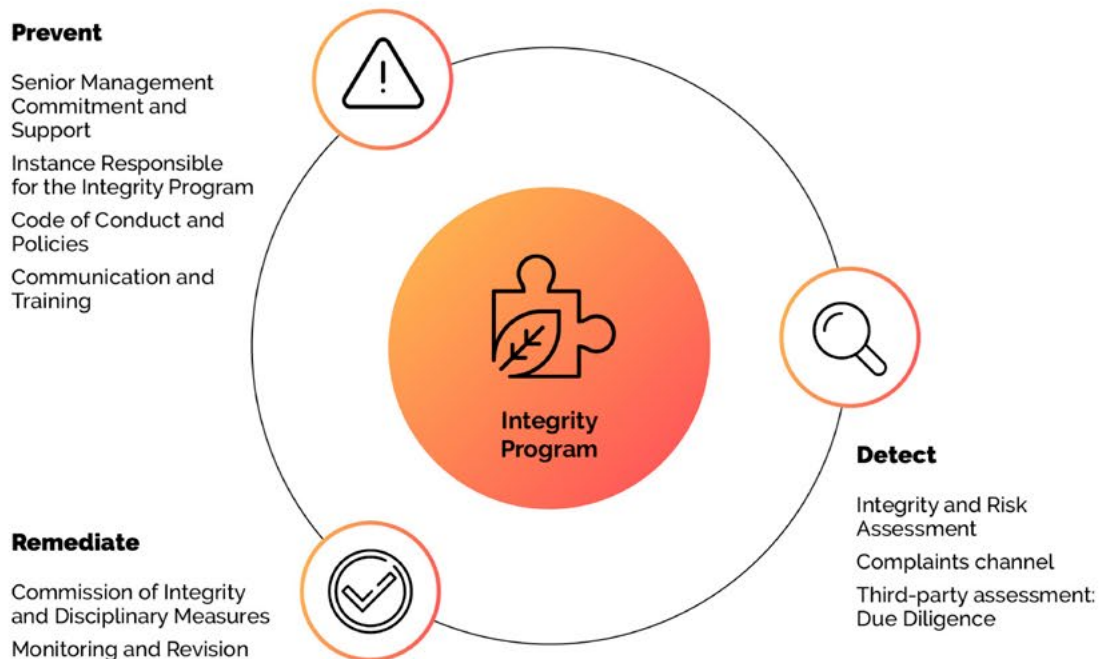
**Prevent**

Senior Management Commitment and Support

Instance Responsible for the Integrity Program

Code of Conduct and Policies

Communication and Training

Integrity Program

**Detect**

Integrity and Risk Assessment

Complaints channel

Third-party assessment: Due Diligence

**Remediate**

Commission of Integrity and Disciplinary Measures

Monitoring and Revision